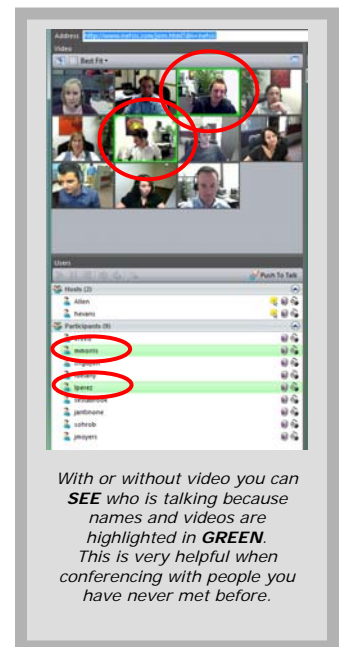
Address http://www.inefcis.com/join.html?dm=iVefcis

Video

Best Fit

Users

Push To Talk

Hosts (2)

Allen

hevans

Participants (9)

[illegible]

mmorris

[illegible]

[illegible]

lperez

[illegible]

jantinone

cohrob

jmoyers

With or without video you can SEE who is talking because names and videos are highlighted in GREEN. This is very helpful when conferencing with people you have never met before.